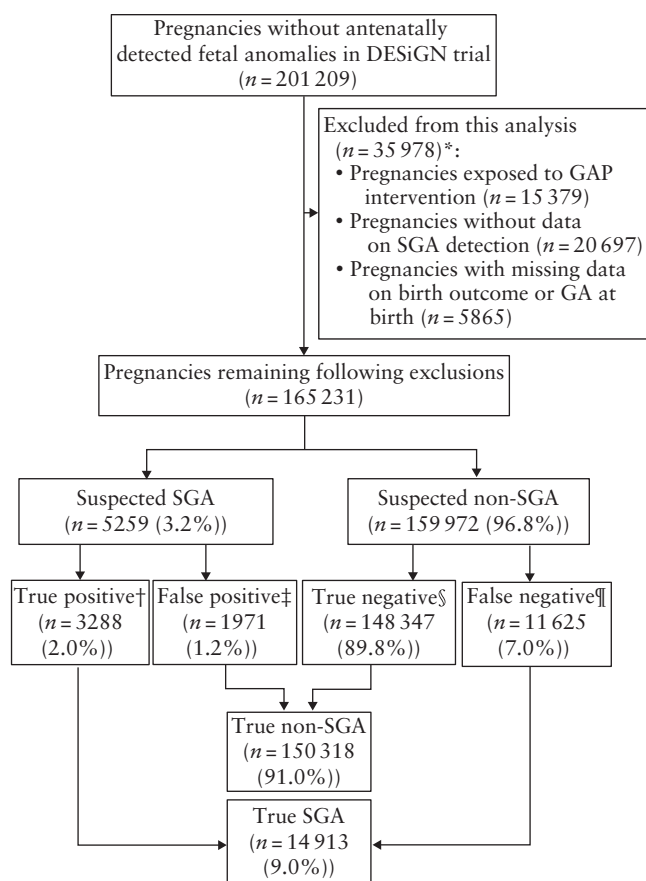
Pregnancies without antenatally detected fetal anomalies in DESiGN trial ($n = 201\,209$)

Excluded from this analysis ($n = 35\,978$)*:
• Pregnancies exposed to GAP intervention ($n = 15\,379$)
• Pregnancies without data on SGA detection ($n = 20\,697$)
• Pregnancies with missing data on birth outcome or GA at birth ($n = 5865$)

Pregnancies remaining following exclusions ($n = 165\,231$)

Suspected SGA ($n = 5259$ (3.2%))

Suspected non-SGA ($n = 159\,972$ (96.8%))

True positive† ($n = 3288$ (2.0%))

False positive‡ ($n = 1971$ (1.2%))

True negative§ ($n = 148\,347$ (89.8%))

False negative¶ ($n = 11\,625$ (7.0%))

True non-SGA ($n = 150\,318$ (91.0%))

True SGA ($n = 14\,913$ (9.0%))